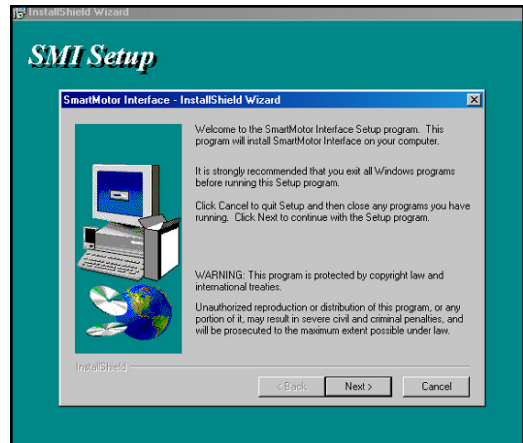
InstallShield Wizard

SMI Setup

SmartMotor Interface - InstallShield Wizard

Welcome to the SmartMotor Interface Setup program. This program will install SmartMotor Interface on your computer.

It is strongly recommended that you exit all Windows programs before running this Setup program.

Click Cancel to quit Setup and then close any programs you have running. Click Next to continue with the Setup program.

WARNING: This program is protected by copyright law and international treaties.

Unauthorized reproduction or distribution of this program, or any portion of it, may result in severe civil and criminal penalties, and will be prosecuted to the maximum extent possible under law.

InstallShield

< Back

Next >

Cancel